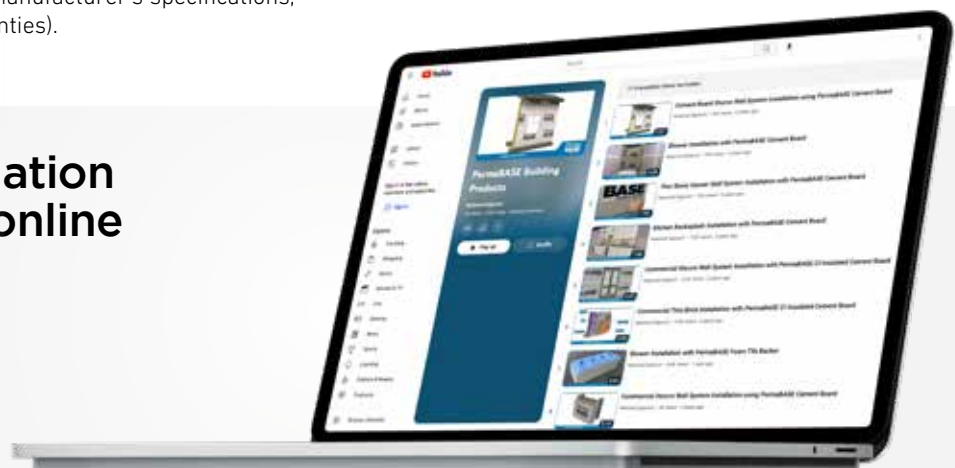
manufacturer's specifications, nties).

ation
online

YouTube

PermaBASE Building Products

Play all

BASE

Cement Board Stucco Wall System Installation using PermaBASE Cement Board

Shower Installation with PermaBASE Cement Board

Thin Brick Veneer Wall System Installation with PermaBASE Cement Board

Kitchen Backsplash Installation with PermaBASE Cement Board

Commercial Stucco Wall System Installation with PermaBASE CI Insulated Cement Board

Commercial Thin Brick Installation with PermaBASE CI Insulated Cement Board

Shower Installation with PermaBASE Foam Tile Backer

Commercial Stucco Wall System Installation using PermaBASE Cement Board